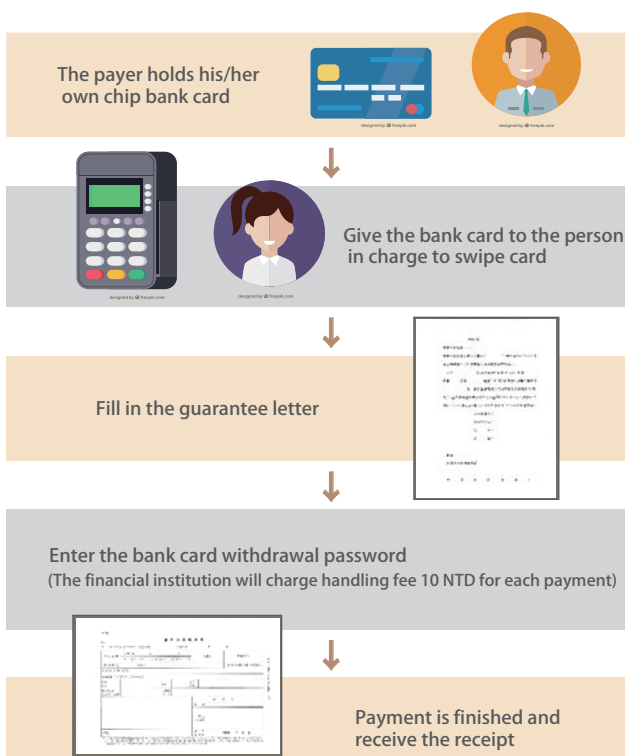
The payer holds his/her own chip bank card

designed by freepik.com

designed by freepik.com

designed by freepik.com

designed by freepik.com

Give the bank card to the person in charge to swipe card

Fill in the guarantee letter

Enter the bank card withdrawal password
(The financial institution will charge handling fee 10 NTD for each payment)

Payment is finished and receive the receipt